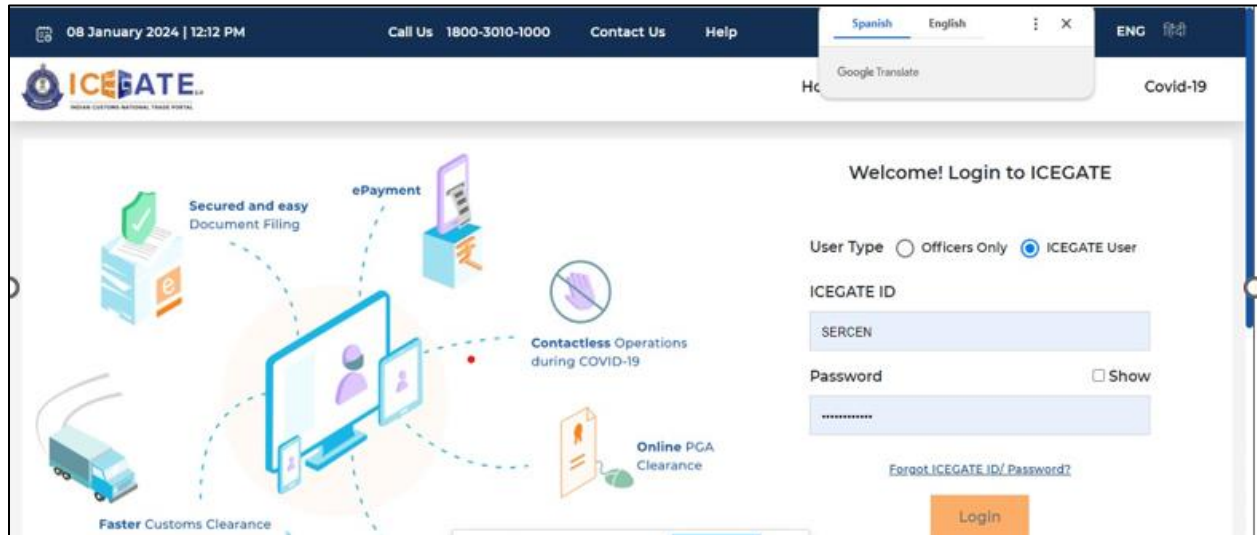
08 January 2024 | 12:12 PM Call Us 1800-3010-1000 Contact Us Help

Spanish English

Google Translate

ENG हिंदी

ICEGATE

INDIAN CUSTOMS NATIONAL TRADE PORTAL

Ho

Covid-19

Secured and easy Document Filing

ePayment

Contactless Operations during COVID-19

Online PGA Clearance

Faster Customs Clearance

Welcome! Login to ICEGATE

User Type Officers Only ICEGATE User

ICEGATE ID

SERCEN

Password Show

••••••••••••

Forgot ICEGATE ID/ Password?

Login